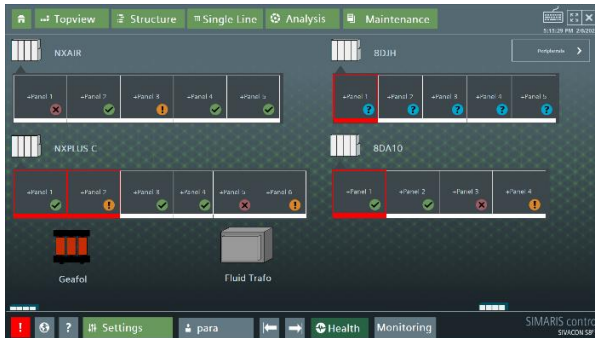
Topview
Structure
Single Line
Analysis
Maintenance
5:11:28 PM 2/6/202

NXAIR
+Panel 1
+Panel 2
+Panel 3
+Panel 4
+Panel 5

8DJH
Peripherals
+Panel 1
+Panel 2
+Panel 3
+Panel 4
+Panel 5

NXPLUS C
+Panel 1
+Panel 2
+Panel 3
+Panel 4
+Panel 5
+Panel 6

8DA10
+Panel 1
+Panel 2
+Panel 3
+Panel 4

Geafol
Fluid Trafo

!
?
Settings
para
Health
Monitoring
SIMARIS contro
SIVACON 8P